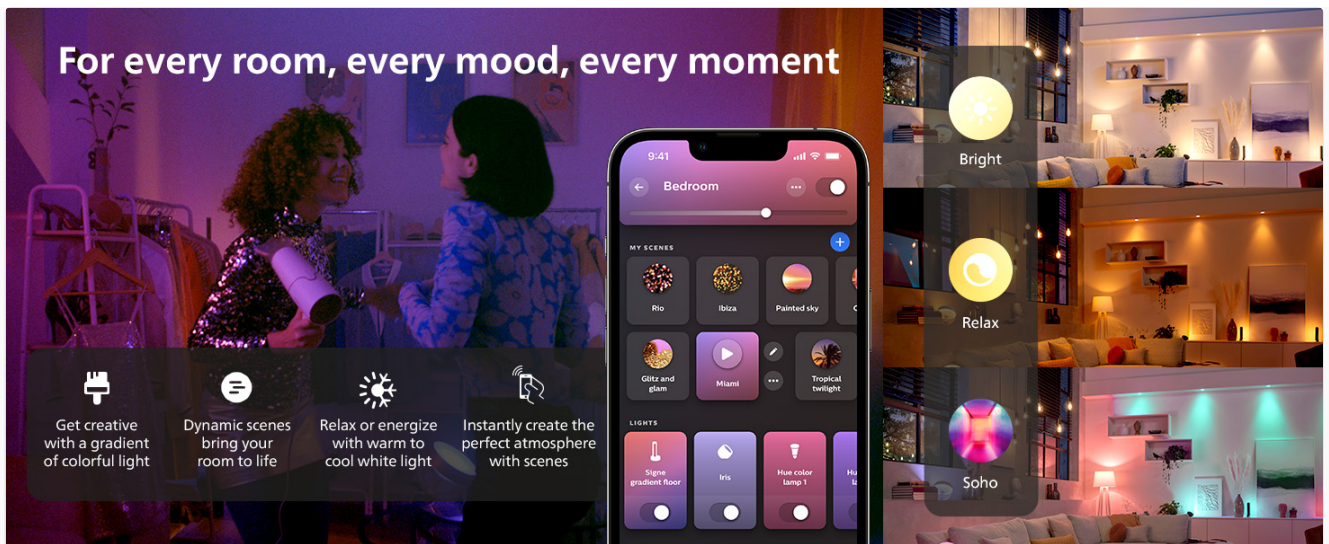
For every room, every mood, every moment

Get creative with a gradient of colorful light

Dynamic scenes bring your room to life

Relax or energize with warm to cool white light

Instantly create the perfect atmosphere with scenes

9:41

Bedroom

MY SCENES

Rio

Ibiza

Painted sky

Glitz and glam

Miami

Tropical twilight

LIGHTS

Signe gradient floor

Iris

Hue color lamp 1

Bright

Relax

Soho